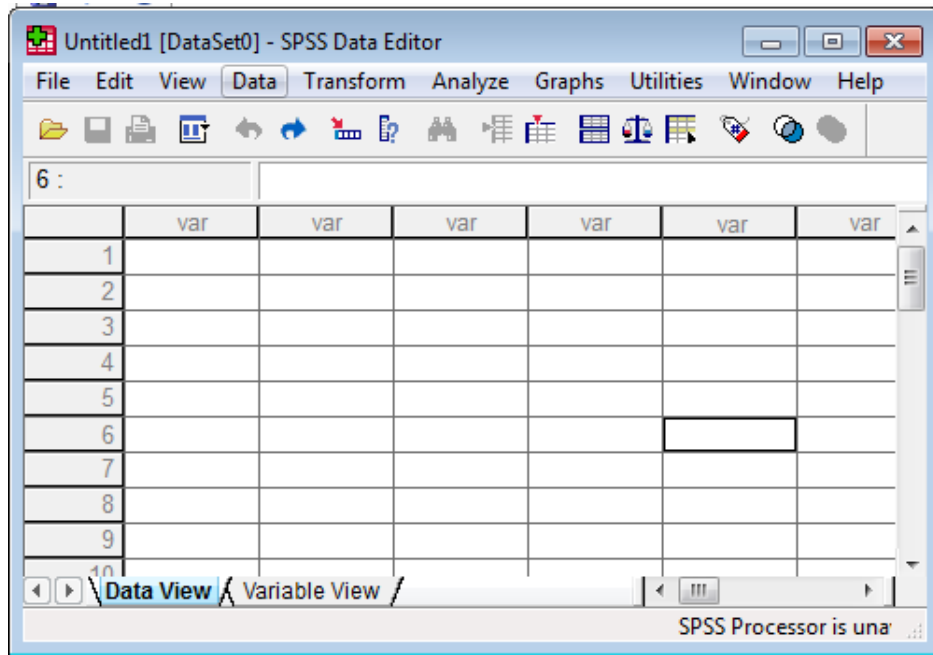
Untitled1 [DataSet0] - SPSS Data Editor

File Edit View Data Transform Analyze Graphs Utilities Window Help

6 :

| | var | var | var | var | var | var |
|---|---|---|---|---|---|---|
| 1 | | | | | | |
| 2 | | | | | | |
| 3 | | | | | | |
| 4 | | | | | | |
| 5 | | | | | | |
| 6 | | | | | | |
| 7 | | | | | | |
| 8 | | | | | | |
| 9 | | | | | | |
| 10 | | | | | | |

Data View Variable View

SPSS Processor is una